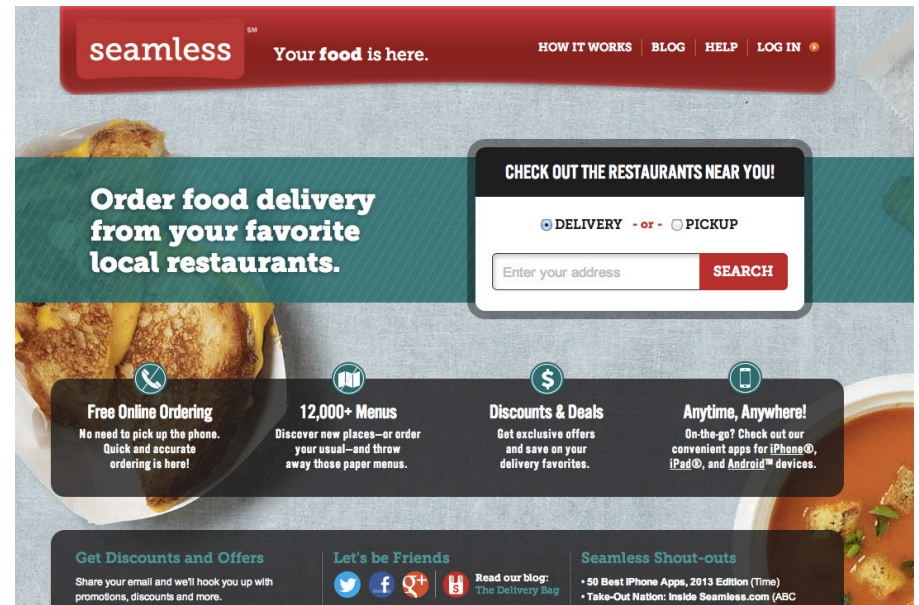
seamless SM Your food is here.

HOW IT WORKS | BLOG | HELP | LOG IN

Order food delivery from your favorite local restaurants.

CHECK OUT THE RESTAURANTS NEAR YOU!

DELIVERY - or - PICKUP

Enter your address SEARCH

Free Online Ordering
No need to pick up the phone. Quick and accurate ordering is here!

12,000+ Menus
Discover new places—or order your usual—and throw away those paper menus.

Discounts & Deals
Get exclusive offers and save on your delivery favorites.

Anytime, Anywhere!
On-the-go? Check out our convenient apps for iPhone®, iPad®, and Android™ devices.

Get Discounts and Offers
Share your email and we'll hook you up with promotions, discounts and more.

Let's be Friends
Read our blog: The Delivery Bag

Seamless Shout-outs
• 50 Best iPhone Apps, 2013 Edition (Time)
• Take-Out Nation: Inside Seamless.com (ABC